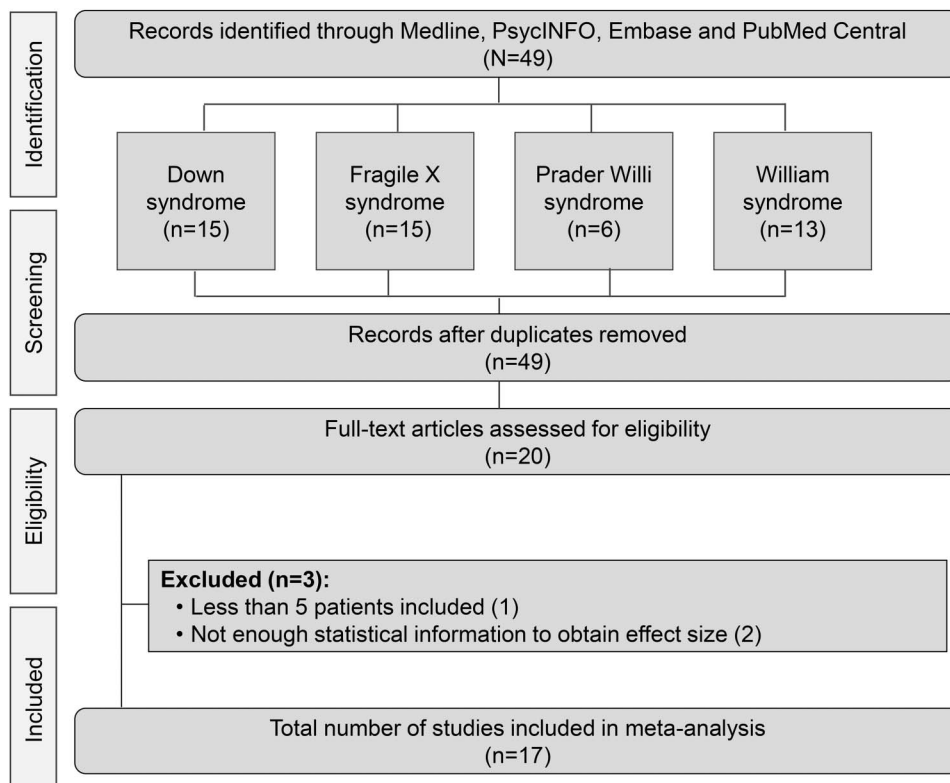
Identification

Records identified through Medline, PsycINFO, Embase and PubMed Central (N=49)

Down syndrome (n=15)

Fragile X syndrome (n=15)

Prader Willi syndrome (n=6)

William syndrome (n=13)

Screening

Records after duplicates removed (n=49)

Eligibility

Full-text articles assessed for eligibility (n=20)

**Excluded (n=3):**
• Less than 5 patients included (1)
• Not enough statistical information to obtain effect size (2)

Included

Total number of studies included in meta-analysis (n=17)